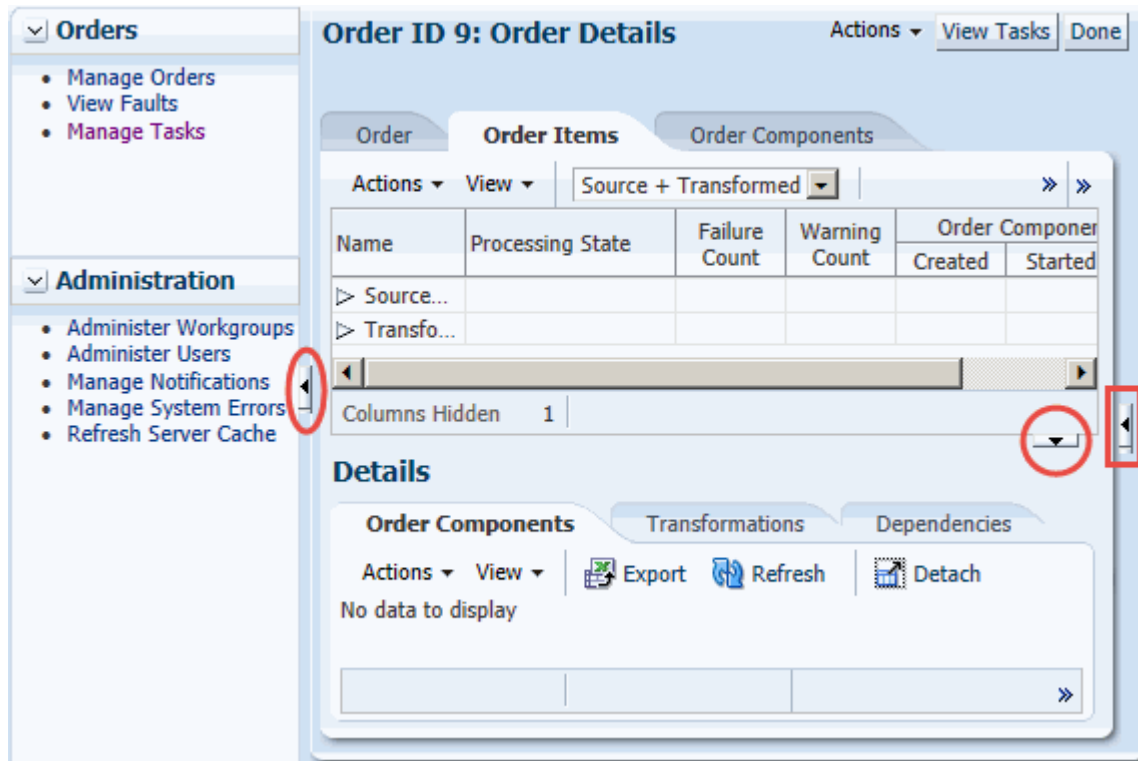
Orders

- Manage Orders
- View Faults
- Manage Tasks

Administration

- Administer Workgroups
- Administer Users
- Manage Notifications
- Manage System Errors
- Refresh Server Cache

Order ID 9: Order Details

Actions ▾ View Tasks Done

Order | Order Items | Order Components

Actions ▾ View ▾ Source + Transformed ▾ » »

| Name | Processing State | Failure Count | Warning Count | Order Componen Created | Started |
|---|---|---|---|---|---|
| ▷ Source... | | | | | |
| ▷ Transfo... | | | | | |

Columns Hidden 1

Details

Order Components | Transformations | Dependencies

Actions ▾ View ▾ Export Refresh Detach

No data to display

»